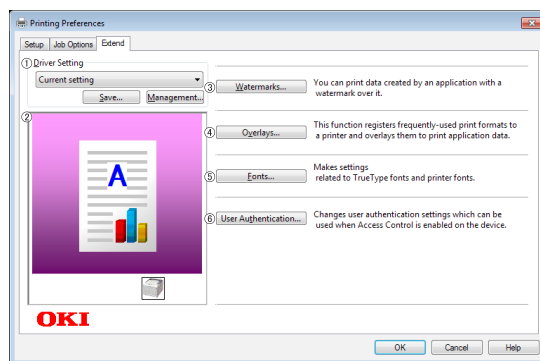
Printing Preferences

Setup | Job Options | Extend

① Driver Setting

Current setting

Save... | Management...

②

A

③ Watermarks...

You can print data created by an application with a watermark over it.

④ Overlays...

This function registers frequently-used print formats to a printer and overlays them to print application data.

⑤ Fonts...

Makes settings related to TrueType fonts and printer fonts.

⑥ User Authentication...

Changes user authentication settings which can be used when Access Control is enabled on the device.

OKI

OK | Cancel | Help